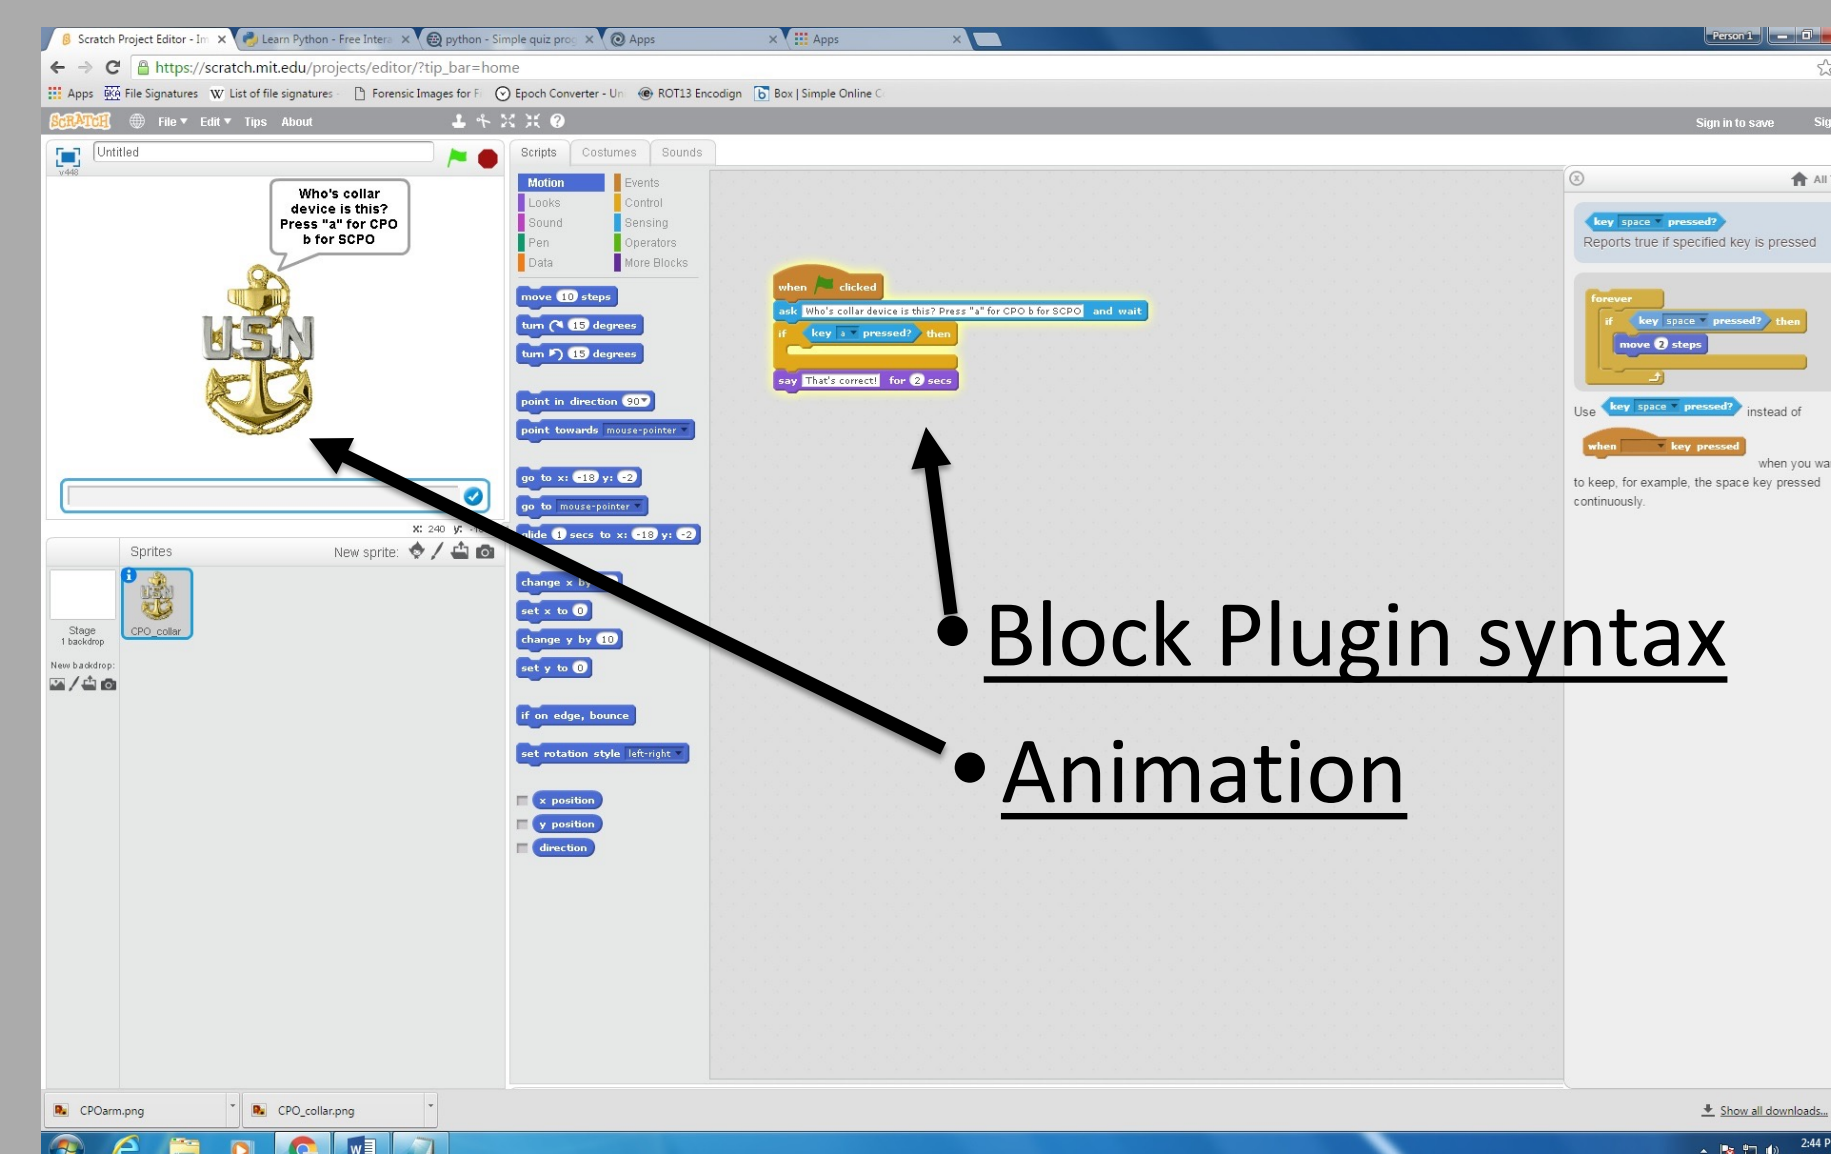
Scratch Project Editor - Im ×
Learn Python - Free Intera ×
python - Simple quiz prog ×
Apps ×
Apps ×
Person 1

https://scratch.mit.edu/projects/editor/?tip_bar=home

Apps  File Signatures  List of file signatures  Forensic Images for F  Epoch Converter - Un  ROT13 Encodign  Box | Simple Online C

SCRATCH  File ▾  Edit ▾  Tips  About  Sign in to save  Sig

Untitled
v448

Who's collar device is this? Press "a" for CPO b for SCPO

USN

x: 240 y:

Sprites  New sprite:

Stage
1 backdrop
New backdrop:

CPO_collar

Scripts  Costumes  Sounds

Motion  Events
Looks  Control
Sound  Sensing
Pen  Operators
Data  More Blocks

move 10 steps
turn 15 degrees
turn 15 degrees
point in direction 90▾
point towards mouse-pointer ▾
go to x: -18 y: -2
go to mouse-pointer ▾
glide 1 secs to x: -18 y: -2
change x by
set x to 0
change y by 10
set y to 0
if on edge, bounce
set rotation style left-right ▾
x position
y position
direction

when clicked
ask Who's collar device is this? Press "a" for CPO b for SCPO and wait
if key a ▾ pressed? then
say That's correct! for 2 secs

All
key space ▾ pressed?
Reports true if specified key is pressed
forever
if key space ▾ pressed? then
move 2 steps
Use key space ▾ pressed? instead of
when key pressed
when you wa
to keep, for example, the space key pressed continuously.

• Block Plugin syntax
• Animation

CPOarm.png
CPO_collar.png
Show all downloads...
2:44 P